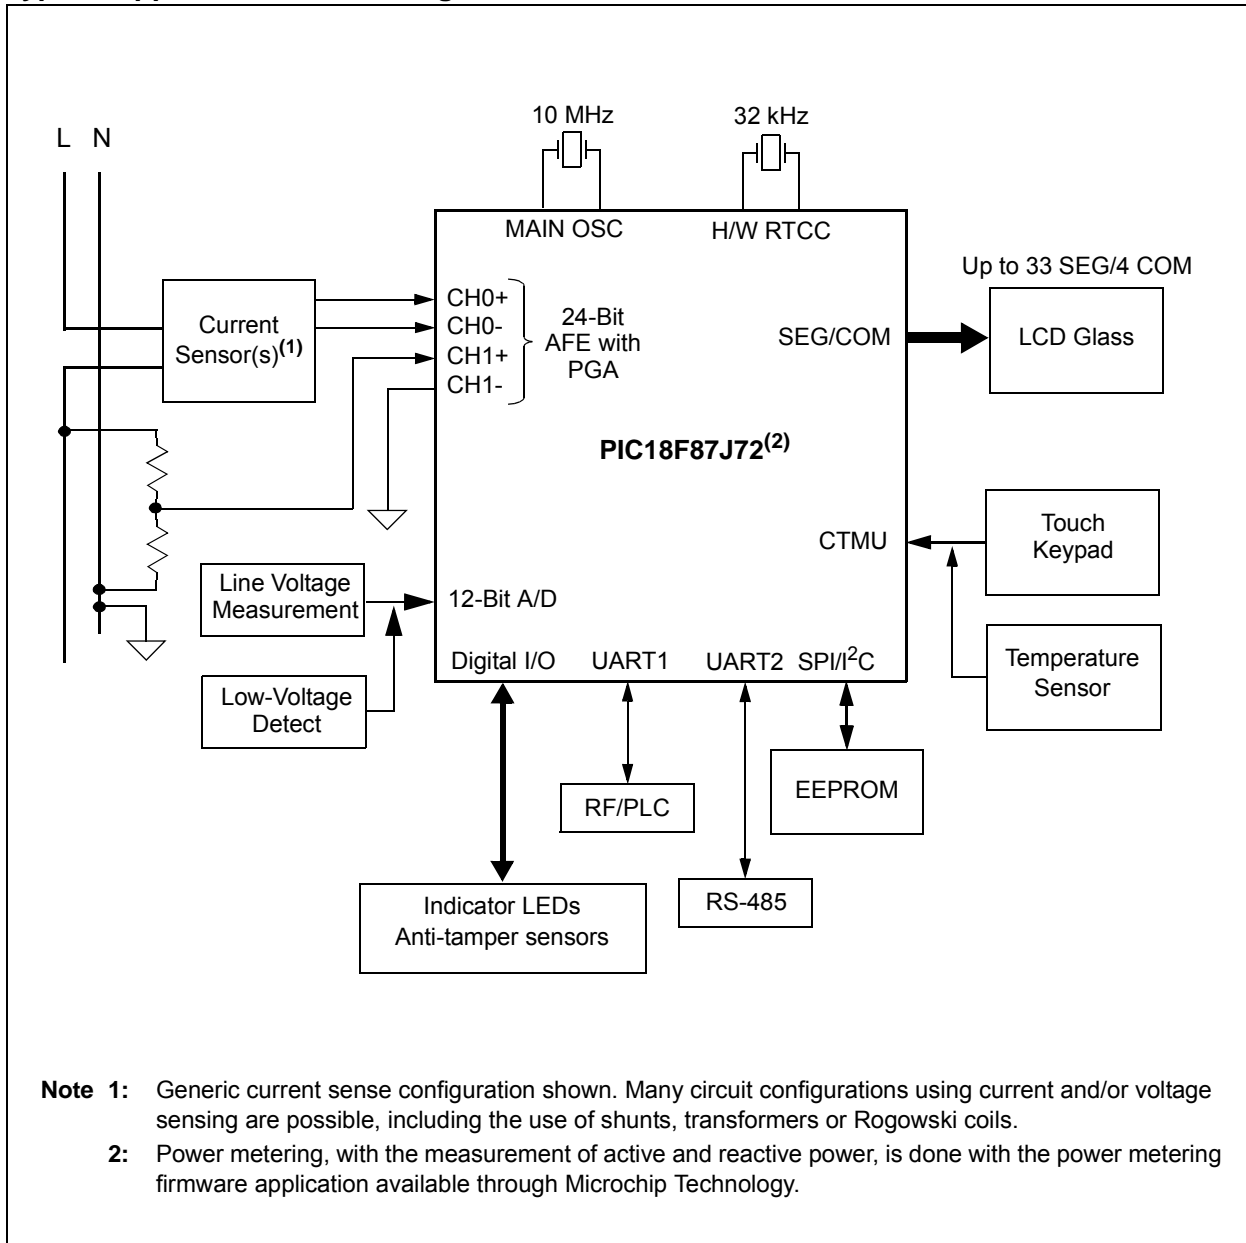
10 MHz

32 kHz

L N

MAIN OSC

H/W RTCC

Up to 33 SEG/4 COM

Current Sensor(s)$^{(1)}$

CH0+
CH0-
CH1+
CH1-

24-Bit AFE with PGA

SEG/COM

LCD Glass

PIC18F87J72$^{(2)}$

CTMU

Touch Keypad

Line Voltage Measurement

12-Bit A/D

Temperature Sensor

Digital I/O

UART1

UART2

SPI/I$^2$C

Low-Voltage Detect

EEPROM

RF/PLC

Indicator LEDs
Anti-tamper sensors

RS-485

Note 1: Generic current sense configuration shown. Many circuit configurations using current and/or voltage sensing are possible, including the use of shunts, transformers or Rogowski coils.

2: Power metering, with the measurement of active and reactive power, is done with the power metering firmware application available through Microchip Technology.